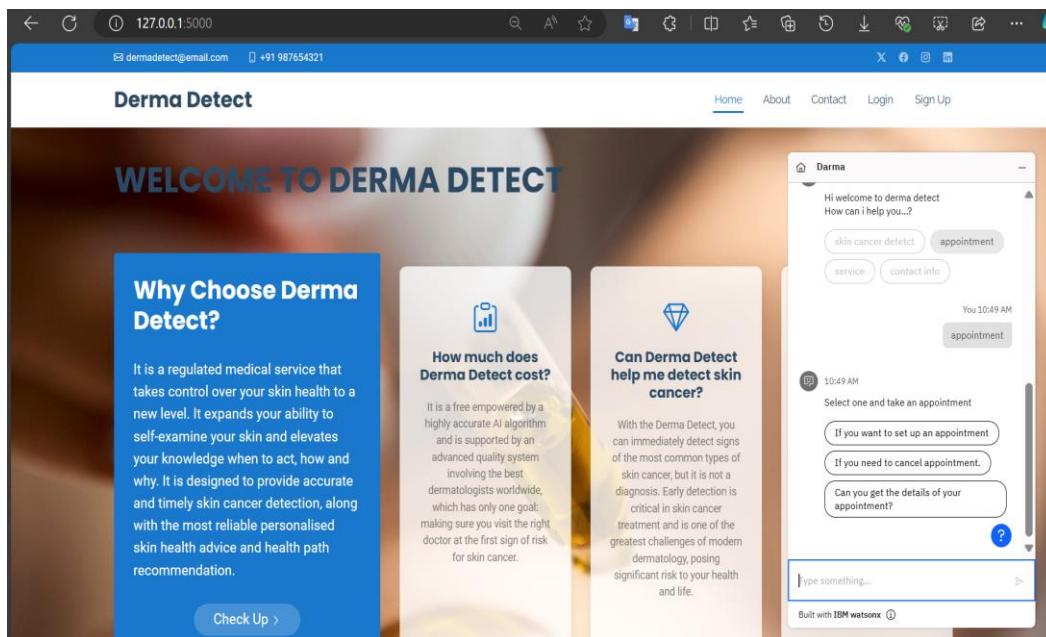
127.0.0.1:5000

dermadetect@email.com +91 987654321

Derma Detect

Home About Contact Login Sign Up

WELCOME TO DERMA DETECT

Why Choose Derma Detect?

It is a regulated medical service that takes control over your skin health to a new level. It expands your ability to self-examine your skin and elevates your knowledge when to act, how and why. It is designed to provide accurate and timely skin cancer detection, along with the most reliable personalised skin health advice and health path recommendation.

Check Up >

How much does Derma Detect cost?

It is a free empowered by a highly accurate AI algorithm and is supported by an advanced quality system involving the best dermatologists worldwide, which has only one goal: making sure you visit the right doctor at the first sign of risk for skin cancer.

Can Derma Detect help me detect skin cancer?

With the Derma Detect, you can immediately detect signs of the most common types of skin cancer, but it is not a diagnosis. Early detection is critical in skin cancer treatment and is one of the greatest challenges of modern dermatology, posing significant risk to your health and life.

Darma

Hi welcome to derma detect
How can i help you...?

skin cancer detetct
appointment
service
contact info

You 10:49 AM
appointment

10:49 AM
Select one and take an appointment

If you want to set up an appointment
If you need to cancel appointment.
Can you get the details of your appointment?

Type something...

Built with IBM watsonx